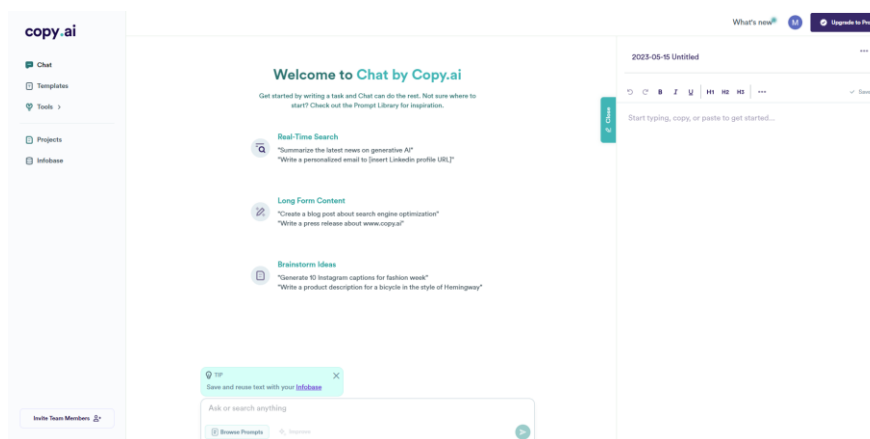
copy.ai

Chat
Templates
Tools >
Projects
Infobase

Invite Team Members

What's new M Upgrade to Pro

Welcome to Chat by Copy.ai

Get started by writing a task and Chat can do the rest. Not sure where to start? Check out the Prompt Library for inspiration.

Real-Time Search
"Summarize the latest news on generative AI"
"Write a personalized email to [insert Linkedin profile URL]"

Long Form Content
"Create a blog post about search engine optimization"
"Write a press release about www.copy.ai"

Brainstorm Ideas
"Generate 10 Instagram captions for fashion week"
"Write a product description for a bicycle in the style of Hemingway"

TIP
Save and reuse text with your Infobase

Ask or search anything

Browse Prompts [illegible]

Close

2023-05-15 Untitled

B I U H1 H2 H3 ...
Save

Start typing, copy, or paste to get started...